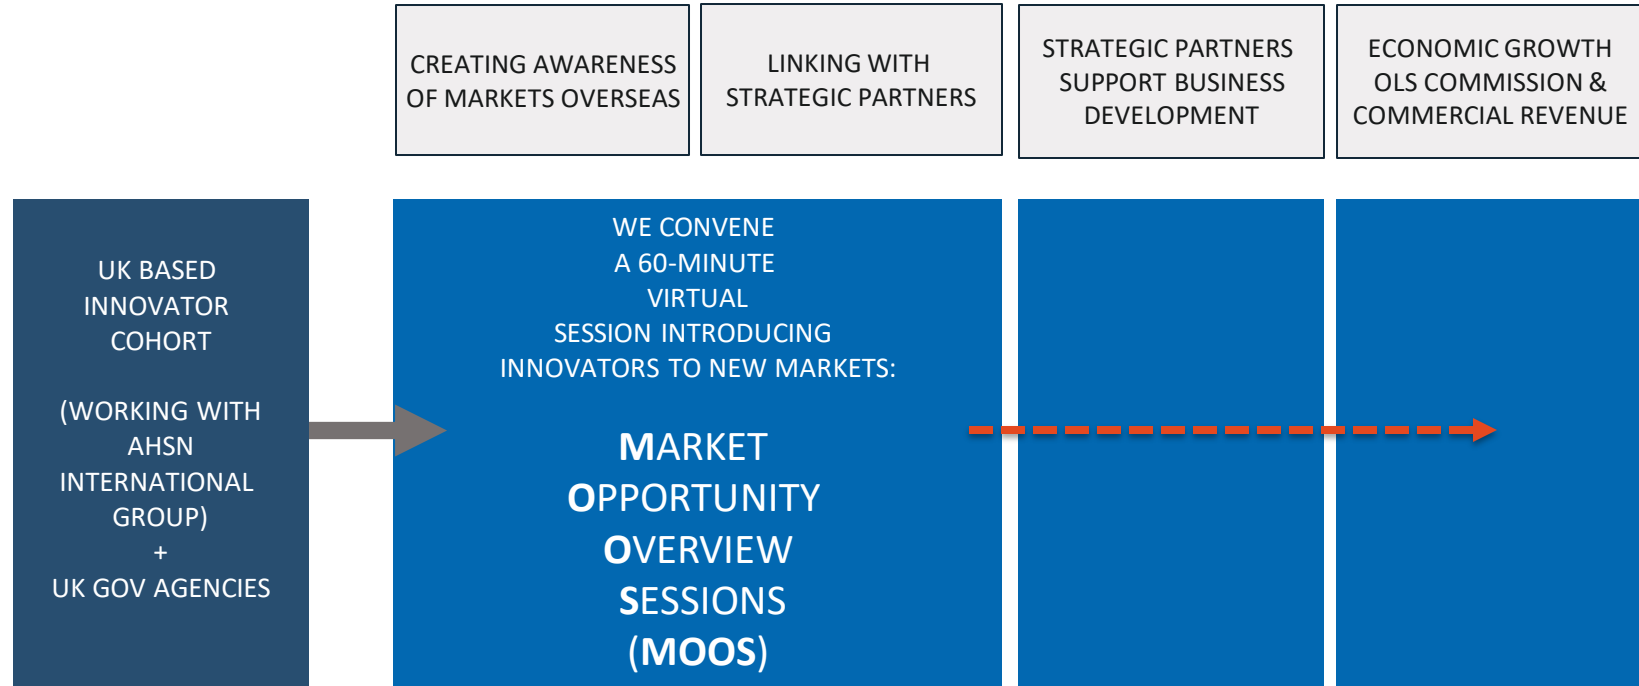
CREATING AWARENESS OF MARKETS OVERSEAS

LINKING WITH STRATEGIC PARTNERS

STRATEGIC PARTNERS SUPPORT BUSINESS DEVELOPMENT

ECONOMIC GROWTH OLS COMMISSION & COMMERCIAL REVENUE

UK BASED INNOVATOR COHORT

(WORKING WITH AHSN INTERNATIONAL GROUP)
+
UK GOV AGENCIES

WE CONVENE A 60-MINUTE VIRTUAL SESSION INTRODUCING INNOVATORS TO NEW MARKETS:

MARKET OPPORTUNITY OVERVIEW SESSIONS (MOOS)